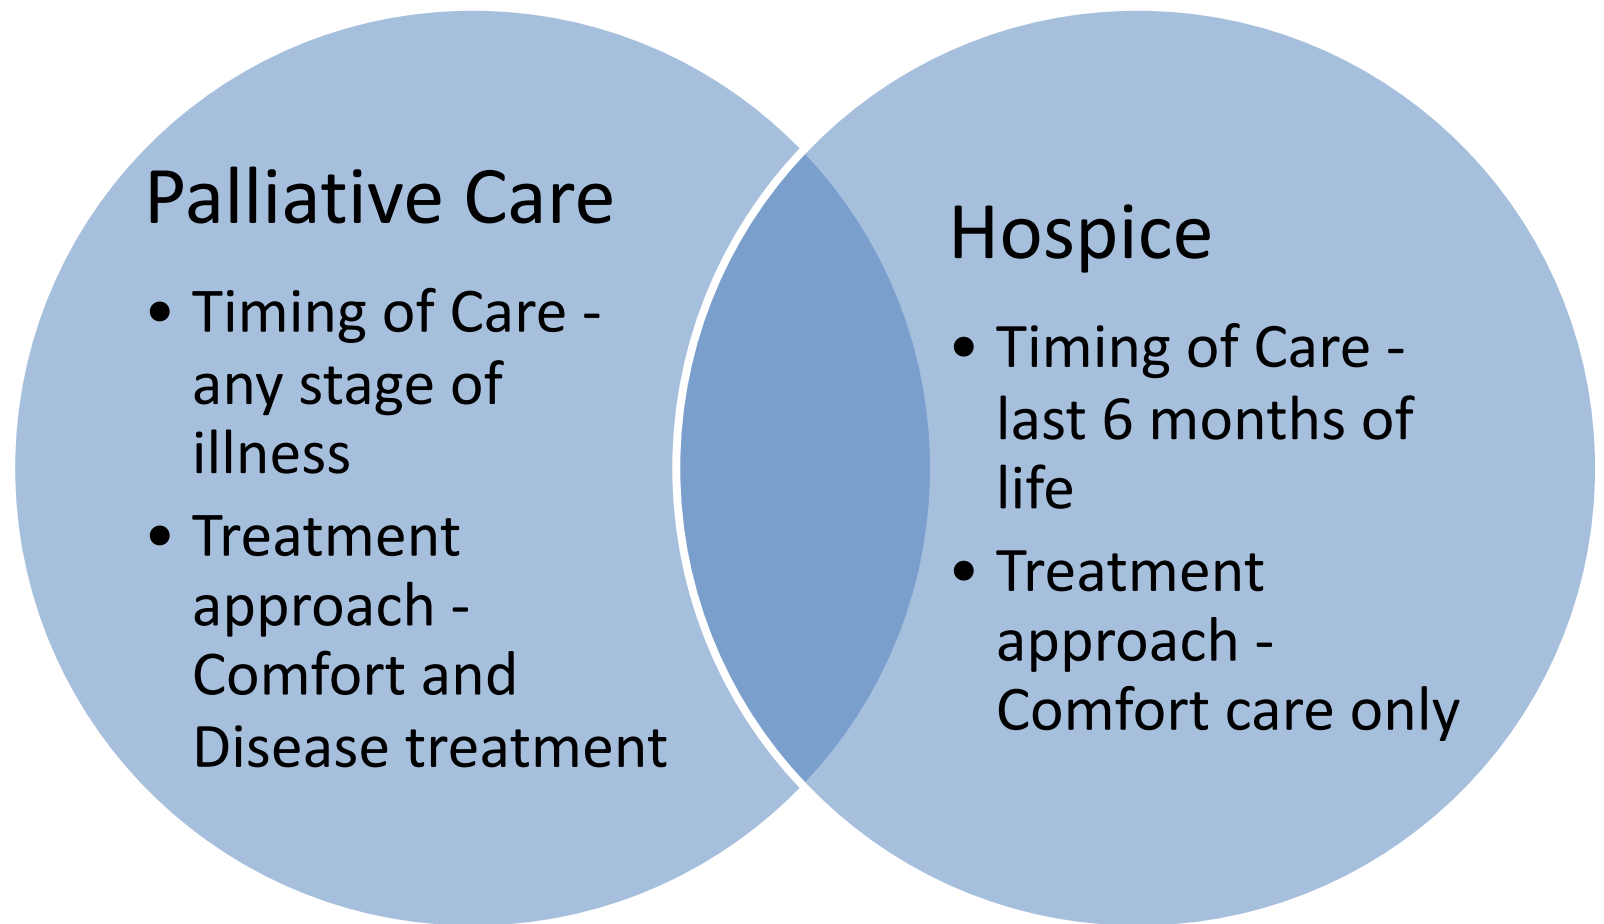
Palliative Care

- Timing of Care - any stage of illness
- Treatment approach - Comfort and Disease treatment

Hospice

- Timing of Care - last 6 months of life
- Treatment approach - Comfort care only